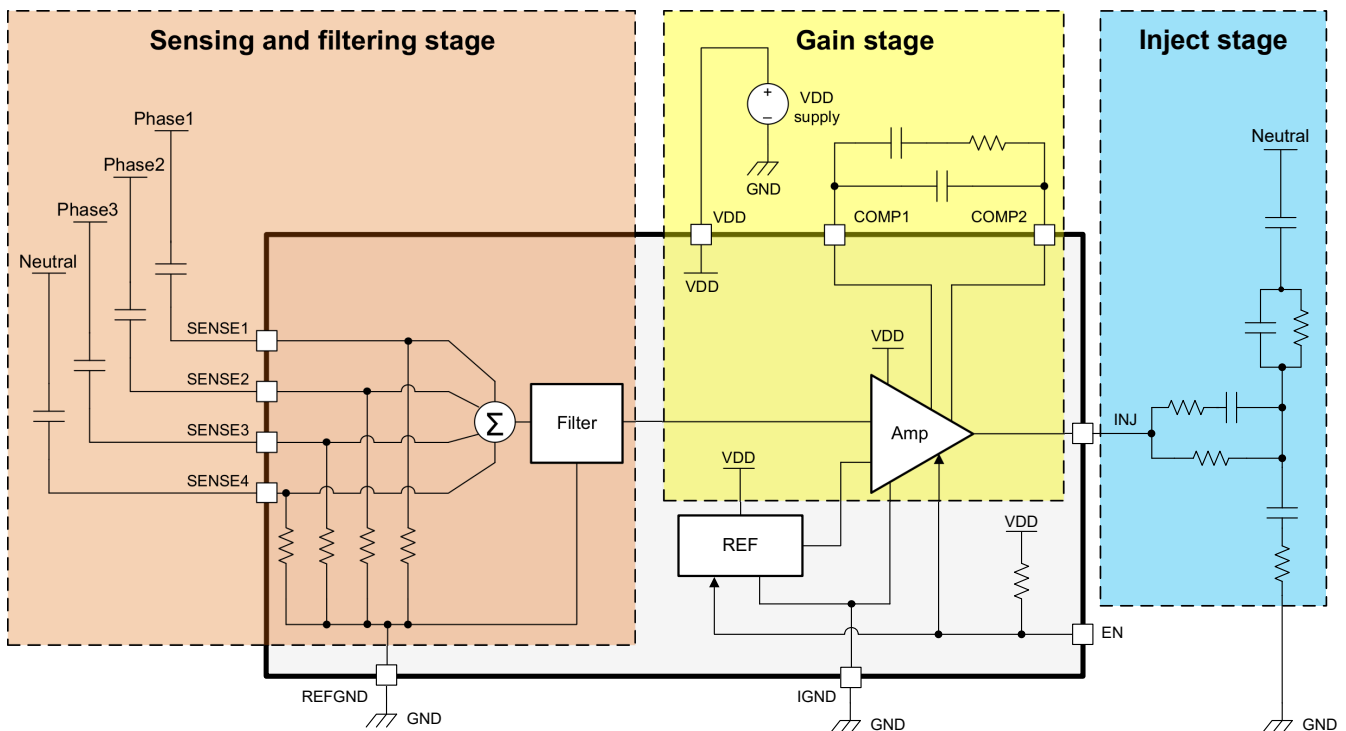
Sensing and filtering stage

Gain stage

Inject stage

Phase1
Phase2
Phase3
Neutral
SENSE1
SENSE2
SENSE3
SENSE4
Σ
Filter
REFGND
GND

VDD
supply
GND
VDD
COMP1
COMP2
VDD
VDD
Amp
VDD
REF
VDD
EN
IGND
GND

Neutral
INJ
GND